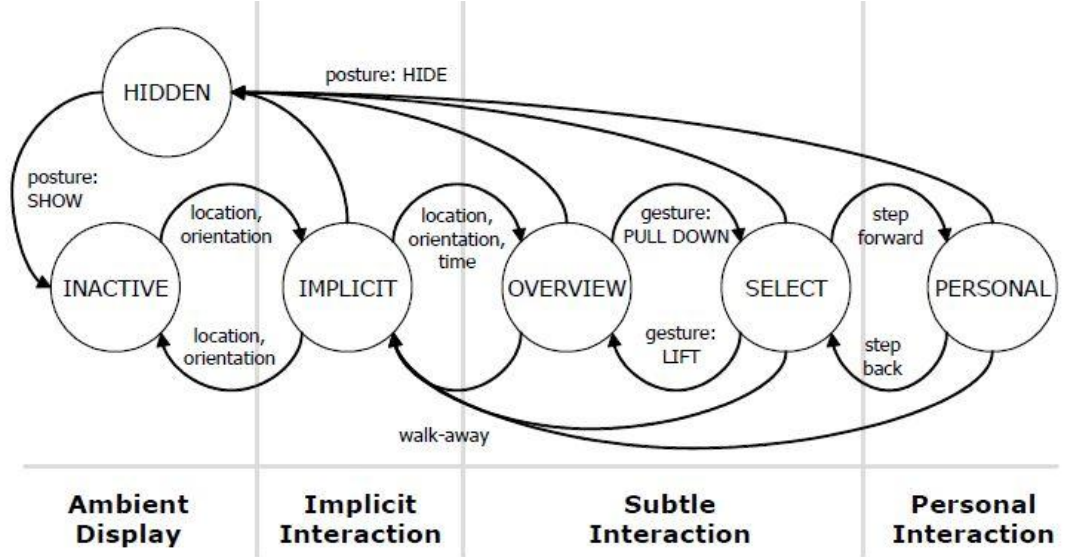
HIDDEN

posture: HIDE

posture: SHOW

location, orientation

INACTIVE

IMPLICIT

location, orientation

location, orientation, time

OVERVIEW

gesture: PULL DOWN

SELECT

gesture: LIFT

step forward

PERSONAL

step back

walk-away

Ambient Display

Implicit Interaction

Subtle Interaction

Personal Interaction